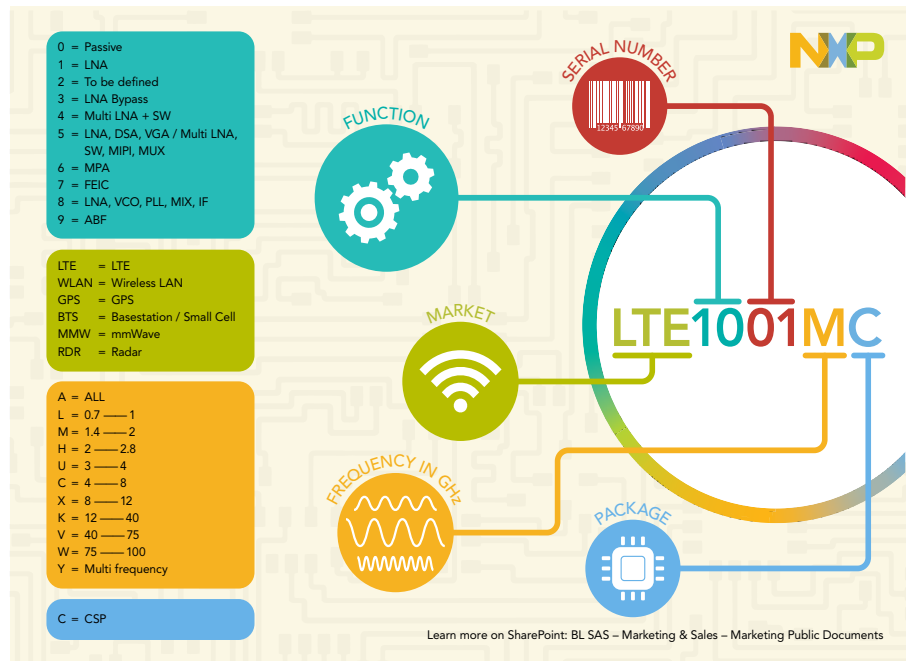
0 = Passive
1 = LNA
2 = To be defined
3 = LNA Bypass
4 = Multi LNA + SW
5 = LNA, DSA, VGA / Multi LNA, SW, MIPI, MUX
6 = MPA
7 = FEIC
8 = LNA, VCO, PLL, MIX, IF
9 = ABF

LTE = LTE
WLAN = Wireless LAN
GPS = GPS
BTS = Basestation / Small Cell
MMW = mmWave
RDR = Radar

A = ALL
L = 0.7 —— 1
M = 1.4 —— 2
H = 2 —— 2.8
U = 3 —— 4
C = 4 —— 8
X = 8 —— 12
K = 12 —— 40
V = 40 —— 75
W = 75 —— 100
Y = Multi frequency

C = CSP

NXP

SERIAL NUMBER

12345 67890

FUNCTION

MARKET

LTE1001MC

FREQUENCY IN GHz

PACKAGE

Learn more on SharePoint: BL SAS – Marketing & Sales – Marketing Public Documents